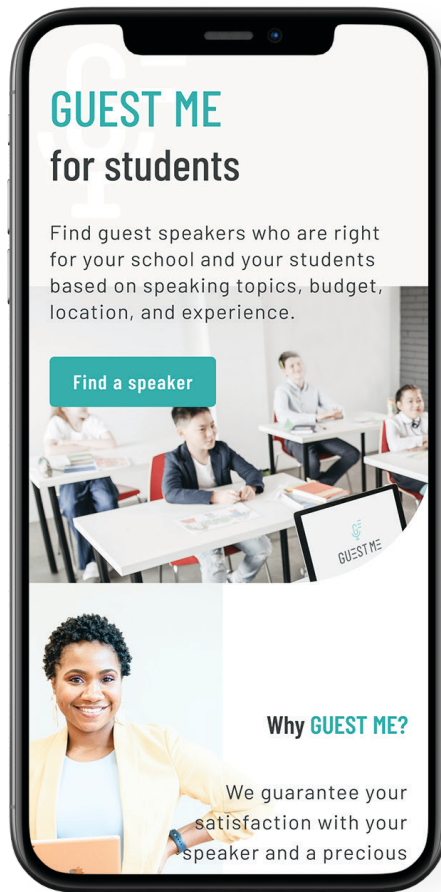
GUEST ME
for students

Find guest speakers who are right for your school and your students based on speaking topics, budget, location, and experience.

Find a speaker

GUEST ME

Why GUEST ME?

We guarantee your satisfaction with your speaker and a precious